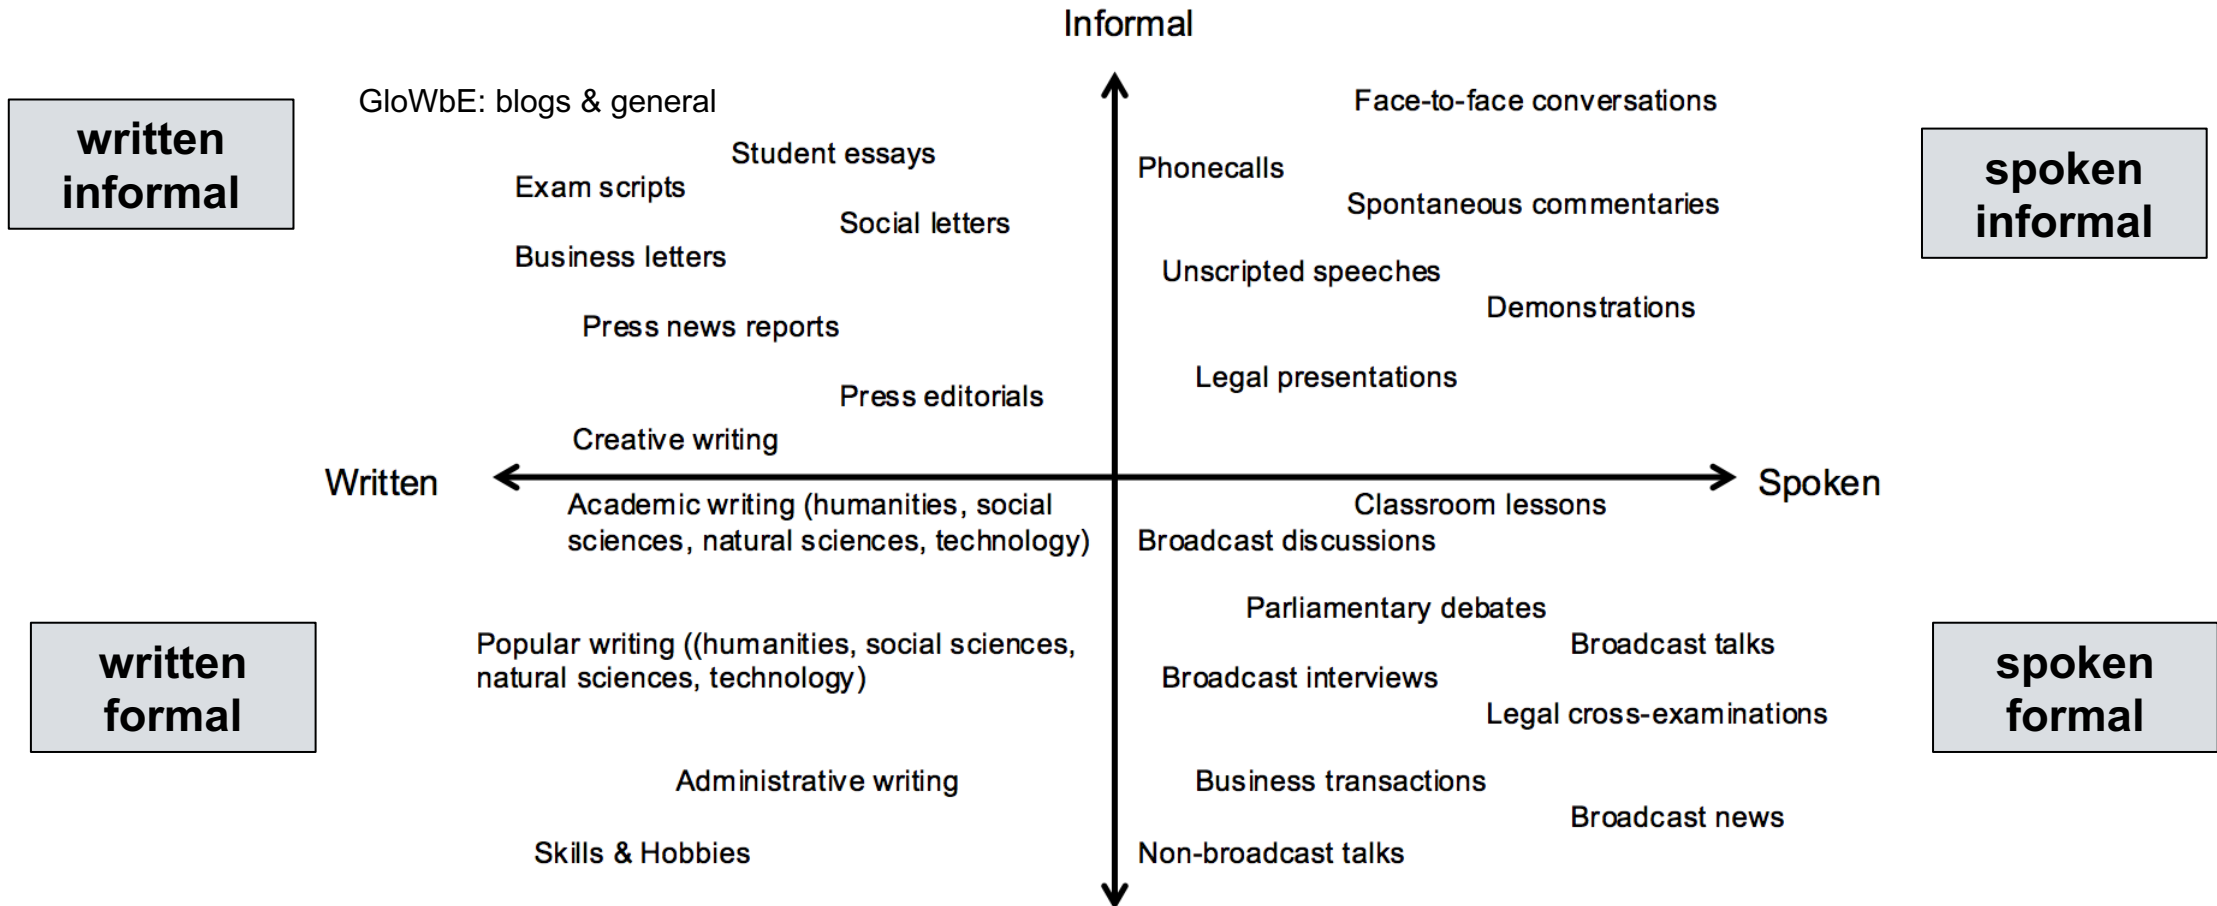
Informal

written informal

GloWbE: blogs & general

Student essays

Exam scripts

Social letters

Business letters

Press news reports

Press editorials

Creative writing

Face-to-face conversations

Phonecalls

Spontaneous commentaries

spoken informal

Unscripted speeches

Demonstrations

Legal presentations

Written

Spoken

Academic writing (humanities, social sciences, natural sciences, technology)

Classroom lessons

Broadcast discussions

Parliamentary debates

written formal

Popular writing ((humanities, social sciences, natural sciences, technology)

Broadcast talks

Broadcast interviews

spoken formal

Legal cross-examinations

Administrative writing

Business transactions

Broadcast news

Skills & Hobbies

Non-broadcast talks